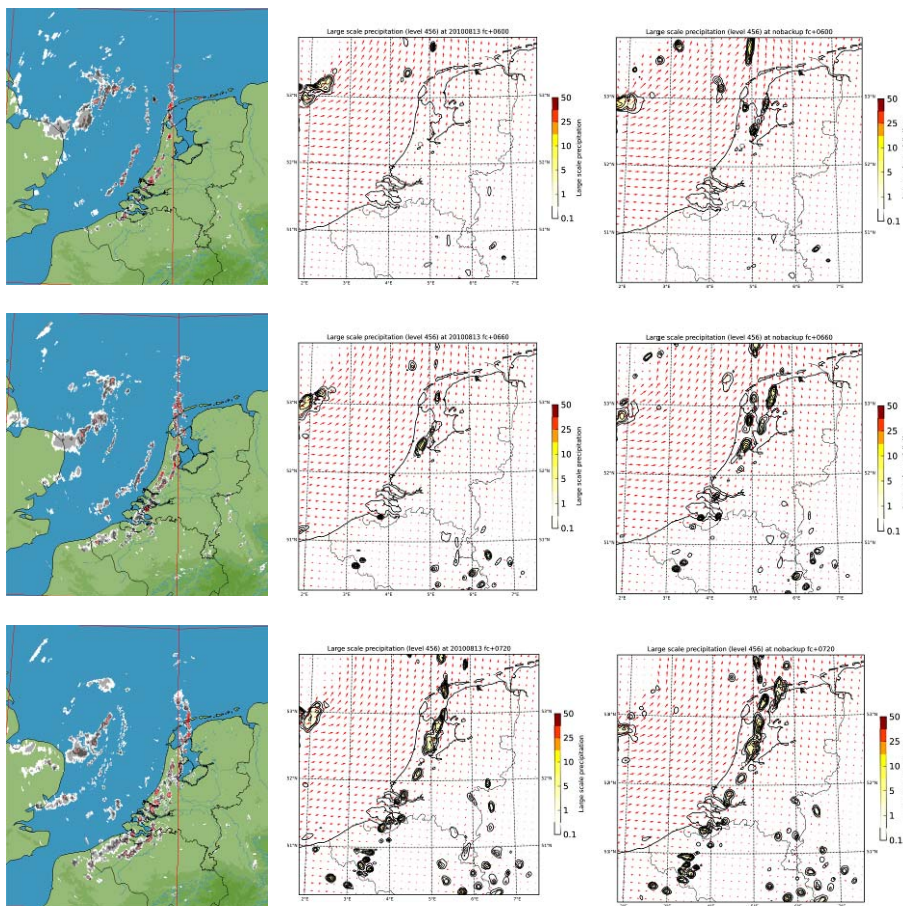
Large scale precipitation (level 456) at 20100813 fc+0600

53°N
52°N
51°N
2°E 3°E 4°E 5°E 6°E 7°E

50
25
10
5
1
0.1
Large scale precipitation

Large scale precipitation (level 456) at nobackup fc+0600

53°N
52°N
51°N
2°E 3°E 4°E 5°E 6°E 7°E

50
25
10
5
1
0.1

Large scale precipitation (level 456) at 20100813 fc+0660

53°N
52°N
51°N
2°E 3°E 4°E 5°E 6°E 7°E

50
25
10
5
1
0.1
Large scale precipitation

Large scale precipitation (level 456) at nobackup fc+0660

53°N
52°N
51°N
2°E 3°E 4°E 5°E 6°E 7°E

50
25
10
5
1
0.1

Large scale precipitation (level 456) at 20100813 fc+0720

53°N
52°N
51°N
2°E 3°E 4°E 5°E 6°E 7°E

50
25
10
5
1
0.1
Large scale precipitation

Large scale precipitation (level 456) at nobackup fc+0720

53°N
52°N
51°N

50
25
10
5
1
0.1